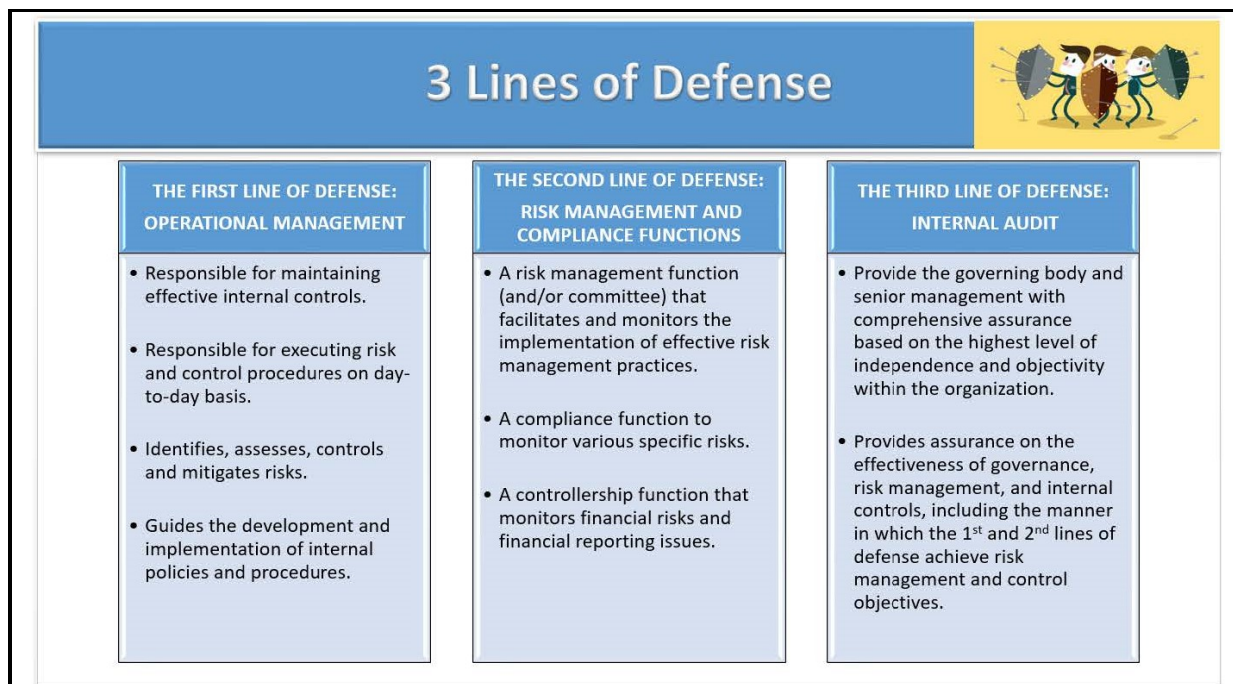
3 Lines of Defense

THE FIRST LINE OF DEFENSE: OPERATIONAL MANAGEMENT

• Responsible for maintaining effective internal controls.

• Responsible for executing risk and control procedures on day-to-day basis.

• Identifies, assesses, controls and mitigates risks.

• Guides the development and implementation of internal policies and procedures.

THE SECOND LINE OF DEFENSE: RISK MANAGEMENT AND COMPLIANCE FUNCTIONS

• A risk management function (and/or committee) that facilitates and monitors the implementation of effective risk management practices.

• A compliance function to monitor various specific risks.

• A controllership function that monitors financial risks and financial reporting issues.

THE THIRD LINE OF DEFENSE: INTERNAL AUDIT

• Provide the governing body and senior management with comprehensive assurance based on the highest level of independence and objectivity within the organization.

• Provides assurance on the effectiveness of governance, risk management, and internal controls, including the manner in which the 1$^{st}$ and 2$^{nd}$ lines of defense achieve risk management and control objectives.